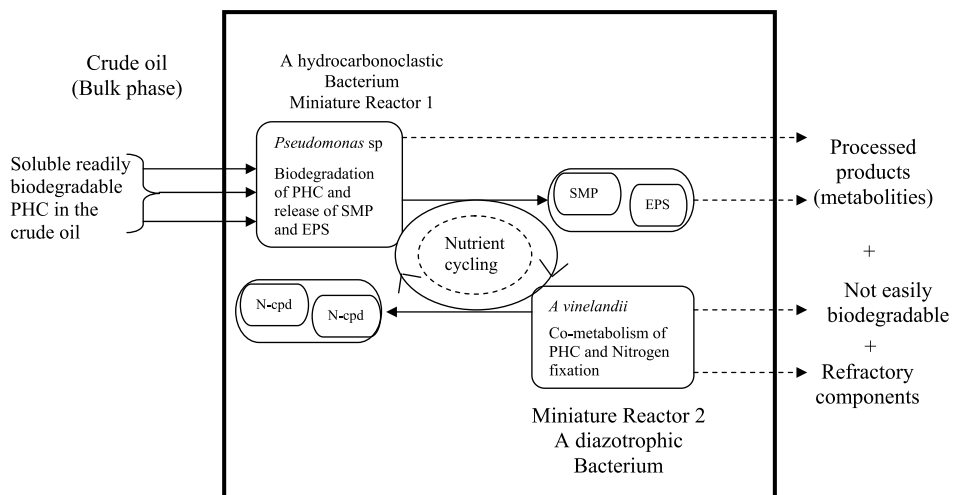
Crude oil
(Bulk phase)

A hydrocarbonoclastic Bacterium
Miniature Reactor 1

Soluble readily biodegradable PHC in the crude oil

*Pseudomonas* sp

Biodegradation of PHC and release of SMP and EPS

SMP

EPS

Processed products (metabolities)

+

Nutrient cycling

N-cpd

N-cpd

*A vinelandii*

Co-metabolism of PHC and Nitrogen fixation

Not easily biodegradable

+

Refractory components

Miniature Reactor 2
A diazotrophic Bacterium